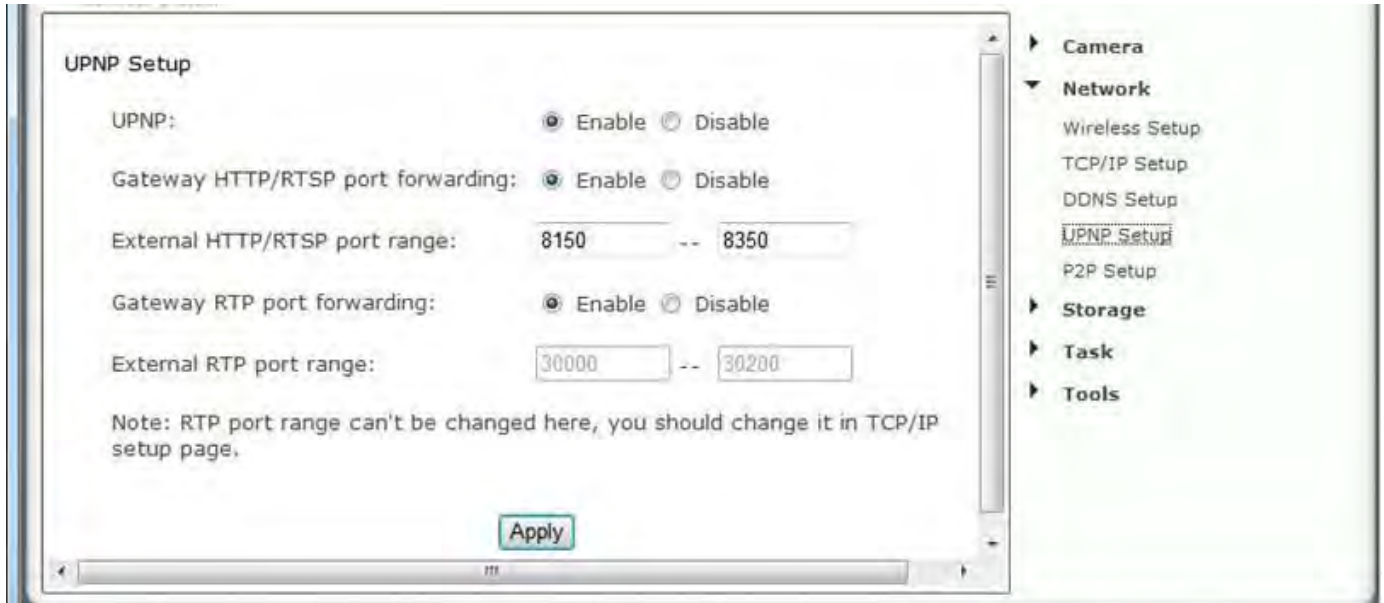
UPNP Setup

UPNP: Enable Disable

Gateway HTTP/RTSP port forwarding: Enable Disable

External HTTP/RTSP port range: 8150 -- 8350

Gateway RTP port forwarding: Enable Disable

External RTP port range: 30000 -- 30200

Note: RTP port range can't be changed here, you should change it in TCP/IP setup page.

Apply

Camera
Network
Wireless Setup
TCP/IP Setup
DDNS Setup
UPNP Setup
P2P Setup
Storage
Task
Tools